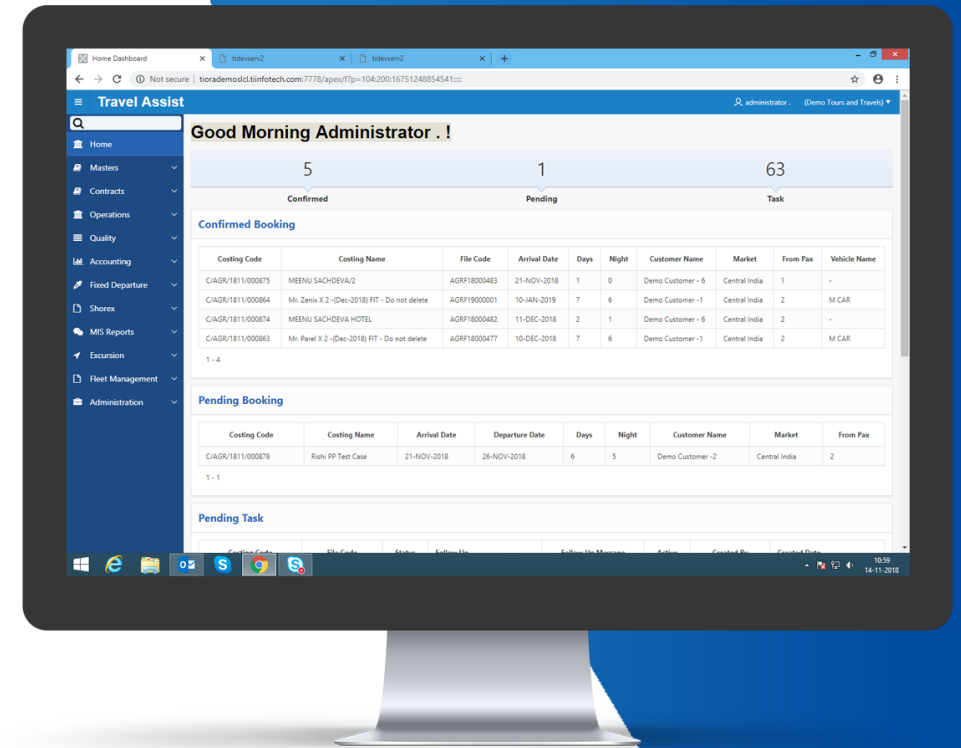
Home Dashboard × tidevserv2 × tidevserv2 × +

Not secure | tiorademoslcl.tiinfotech.com:7778/apex/f?p=104:200:16751248854541::::

Travel Assist

administrator . (Demo Tours and Travels)

Home
Masters
Contracts
Operations
Quality
Accounting
Fixed Departure
Shorex
MIS Reports
Excursion
Fleet Management
Administration

Good Morning Administrator . !

5
Confirmed

1
Pending

63
Task

Confirmed Booking

| Costing Code | Costing Name | File Code | Arrival Date | Days | Night | Customer Name | Market | From Pax | Vehicle Name |
|---|---|---|---|---|---|---|---|---|---|
| C/AGR/1811/000875 | MEENU SACHDEVA/2 | AGRF18000483 | 21-NOV-2018 | 1 | 0 | Demo Customer - 6 | Central India | 1 | - |
| C/AGR/1811/000864 | Mr. Zenix X 2 -(Dec-2018) FIT - Do not delete | AGRF19000001 | 10-JAN-2019 | 7 | 6 | Demo Customer -1 | Central India | 2 | M CAR |
| C/AGR/1811/000874 | MEENU SACHDEVA HOTEL | AGRF18000482 | 11-DEC-2018 | 2 | 1 | Demo Customer - 6 | Central India | 2 | - |
| C/AGR/1811/000863 | Mr. Parel X 2 -(Dec-2018) FIT - Do not delete | AGRF18000477 | 10-DEC-2018 | 7 | 6 | Demo Customer -1 | Central India | 2 | M CAR |

1 - 4

Pending Booking

| Costing Code | Costing Name | Arrival Date | Departure Date | Days | Night | Customer Name | Market | From Pax |
|---|---|---|---|---|---|---|---|---|
| C/AGR/1811/000878 | Rishi PP Test Case | 21-NOV-2018 | 26-NOV-2018 | 6 | 5 | Demo Customer -2 | Central India | 2 |

1 - 1

Pending Task

Costing Code | File Code | Status | Follow Up | Follow Up Message | Action | Created By | Created Date

10:59
14-11-2018